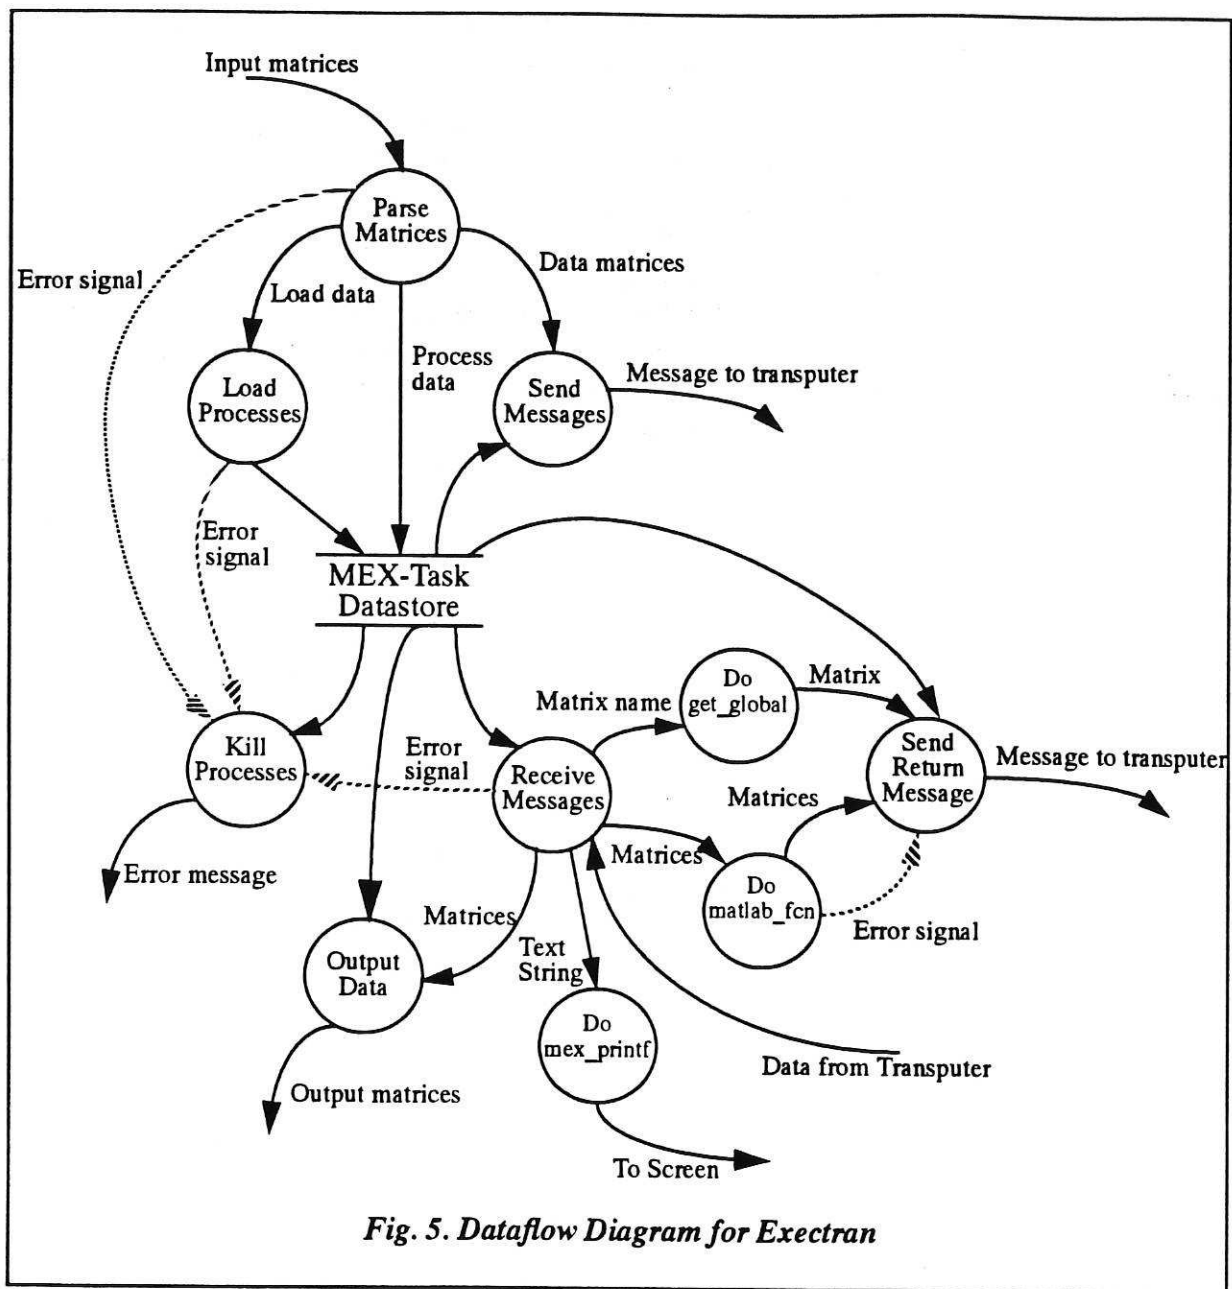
Input matrices

Parse Matrices

Error signal

Load data

Data matrices

Process data

Load Processes

Send Messages

Message to transputer

Error signal

MEX-Task Datastore

Do get_global

Matrix

Matrix name

Kill Processes

Error signal

Receive Messages

Send Return Message

Message to transputer

Matrices

Error message

Matrices

Do matlab_fcn

Matrices

Error signal

Text String

Output Data

Do mex_printf

Data from Transputer

Output matrices

To Screen

Fig. 5. Dataflow Diagram for Exectran